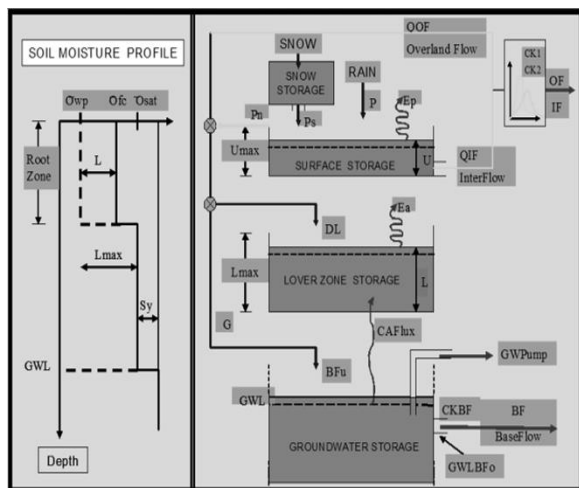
SOIL MOISTURE PROFILE

$\Theta$wp $\Theta$fc $\Theta$sat

Root Zone

L

Lmax

Sy

GWL

Depth

SNOW

SNOW STORAGE

RAIN

QOF

Overland Flow

CK1

CK2

OF

IF

Pn

Ps

P

Ep

Umax

U

SURFACE STORAGE

QIF

InterFlow

DL

Ea

Lmax

LOVER ZONE STORAGE

L

G

CAFlux

BFu

GWPump

GWL

CKBF

BF

BaseFlow

GROUNDWATER STORAGE

GWLBFo